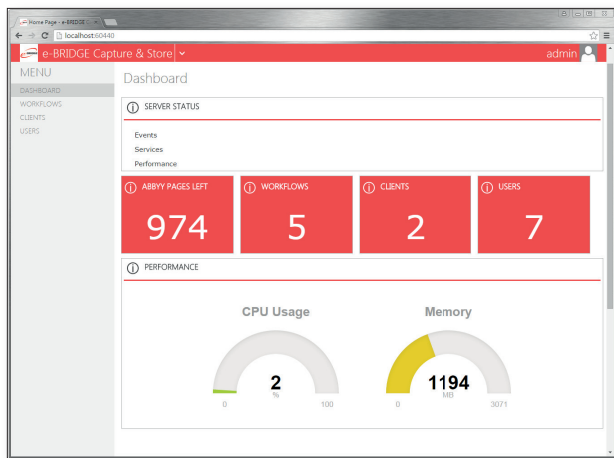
Home Page - e-BRIDGE C ×

localhost:60440

e-BRIDGE Capture & Store

admin

MENU

DASHBOARD

WORKFLOWS

CLIENTS

USERS

Dashboard

SERVER STATUS

Events

Services

Performance

ABBYY PAGES LEFT

974

WORKFLOWS

5

CLIENTS

2

USERS

7

PERFORMANCE

CPU Usage

2

%

0

100

Memory

1194

MB

0

3071